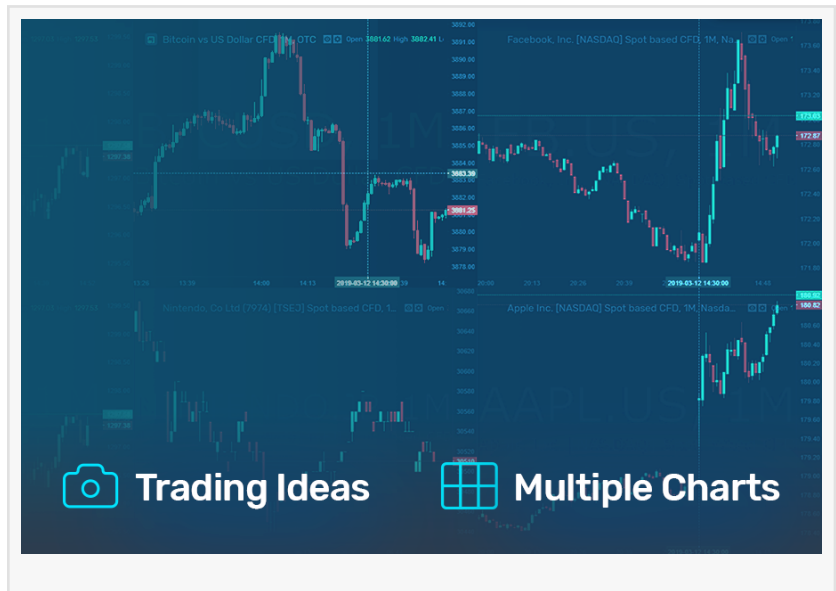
Bitcoin vs US Dollar CFD, 1M, OTC Open 3881.62 High 3882.41

3892.00
3891.00
3890.00
3889.00
3888.00
3887.00
3886.00
3885.00
3884.00
3883.30
3882.00
3881.25
3880.00
3879.00
3878.00

1287.36

13:26 13:39 14:00 14:13 2019-03-12 14:30:00 14

Facebook, Inc. [NASDAQ] Spot based CFD, 1M, Na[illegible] Open

173.65
172.87

20:00 20:13 20:26 20:39 2019-03-12 14:30:00 14:45

Nintendo, Co Ltd (7974) [TSE3] Spot based CFD, 1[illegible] Open

Apple Inc. [NASDAQ] Spot based CFD, 1M, Nasda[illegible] Open

180.92
180.82

Trading Ideas

Multiple Charts